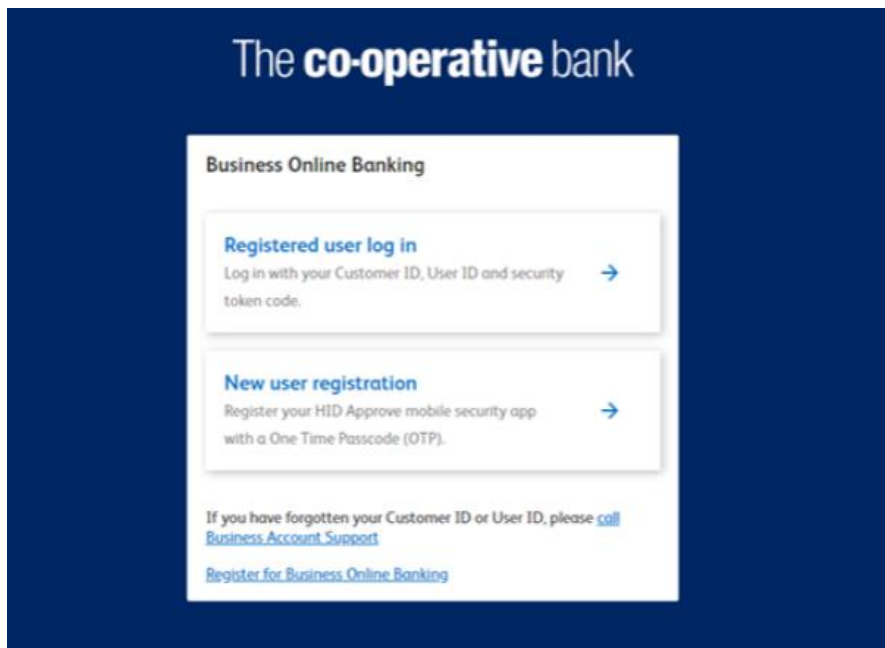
The co-operative bank

Business Online Banking

Registered user log in
Log in with your Customer ID, User ID and security token code.

New user registration
Register your HID Approve mobile security app with a One Time Passcode (OTP).

If you have forgotten your Customer ID or User ID, please call Business Account Support

Register for Business Online Banking